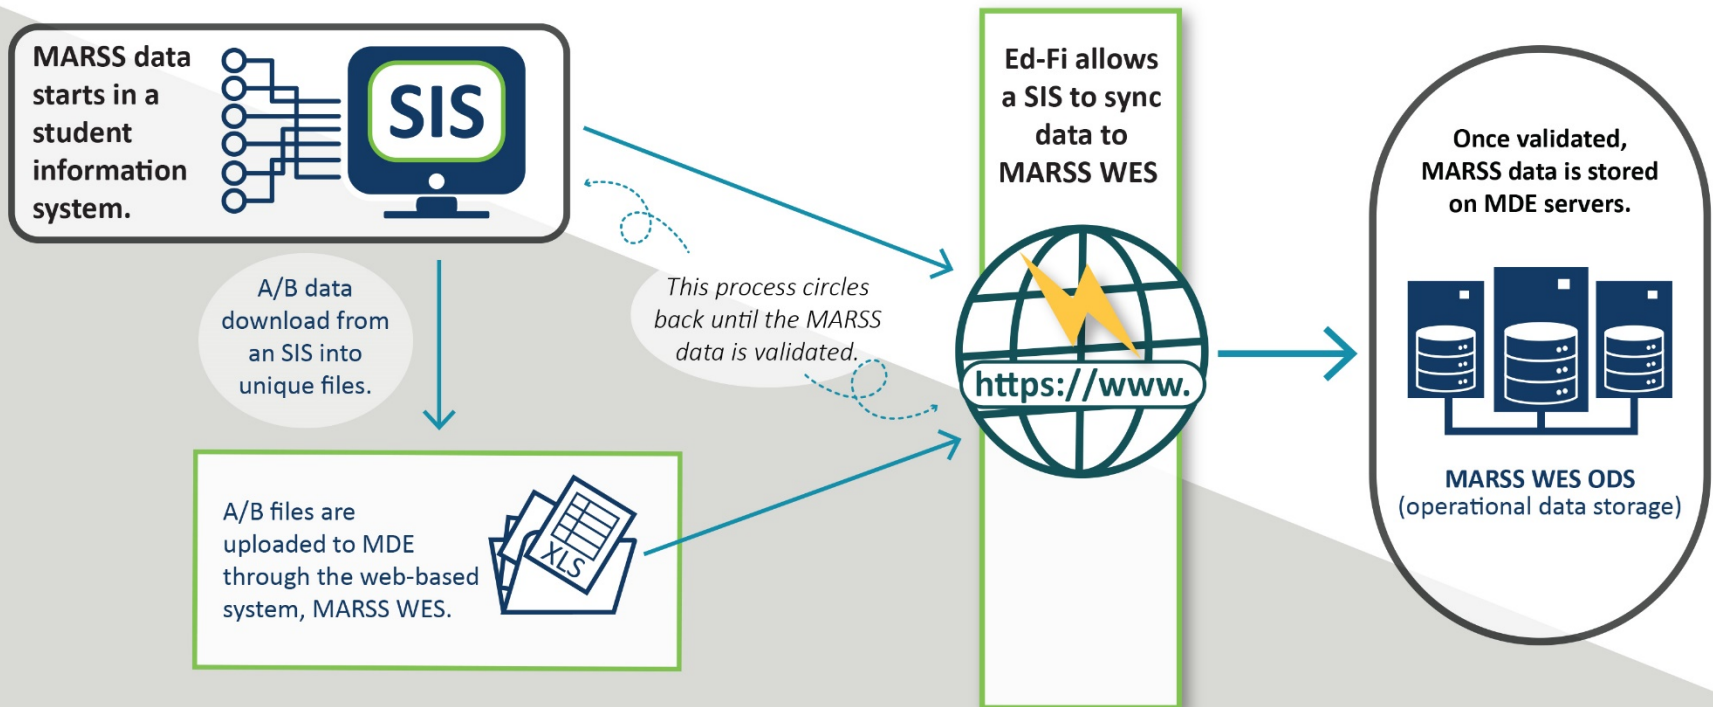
MARSS data starts in a student information system.

SIS

A/B data download from an SIS into unique files.

A/B files are uploaded to MDE through the web-based system, MARSS WES.

XLS

This process circles back until the MARSS data is validated.

Ed-Fi allows a SIS to sync data to MARSS WES

https://www.

Once validated, MARSS data is stored on MDE servers.

MARSS WES ODS
(operational data storage)